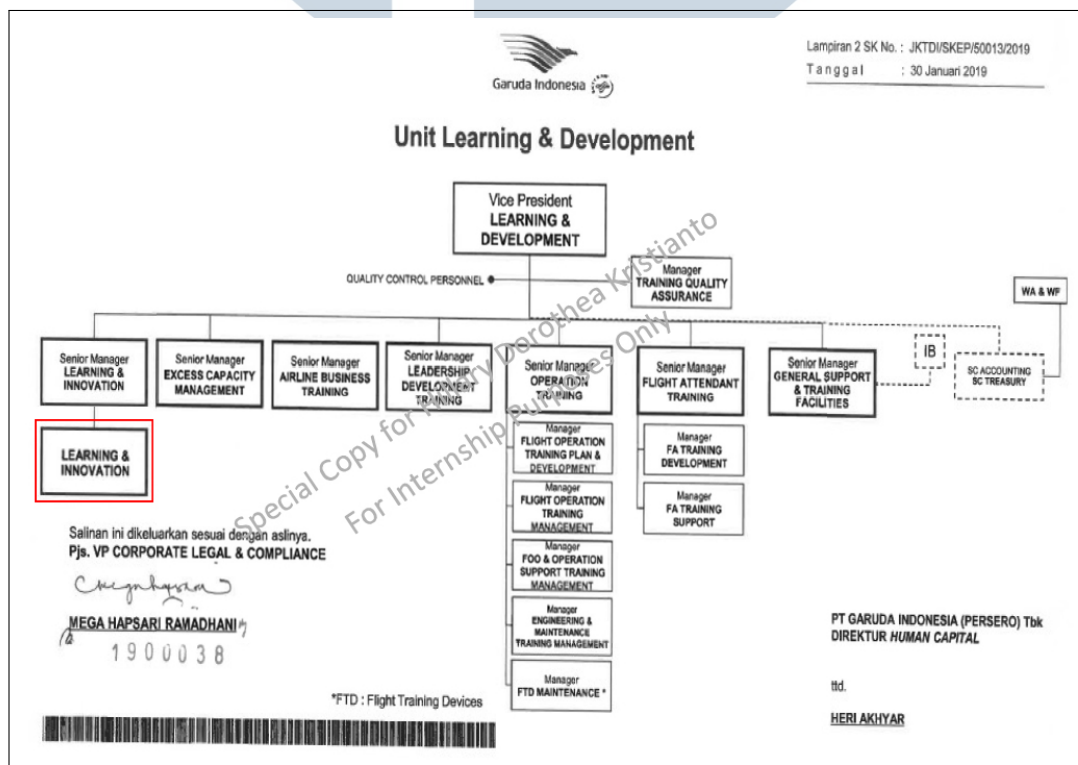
Garuda Indonesia

Lampiran 2 SK No. : JKTDI/SKEP/50013/2019
Tanggal : 30 Januari 2019

Unit Learning & Development

Vice President
LEARNING & DEVELOPMENT

QUALITY CONTROL PERSONNEL

Manager
TRAINING QUALITY ASSURANCE

WA & WF

Senior Manager
LEARNING & INNOVATION

Senior Manager
EXCESS CAPACITY MANAGEMENT

Senior Manager
AIRLINE BUSINESS TRAINING

Senior Manager
LEADERSHIP DEVELOPMENT TRAINING

Senior Manager
OPERATION TRAINING

Senior Manager
FLIGHT ATTENDANT TRAINING

Senior Manager
GENERAL SUPPORT & TRAINING FACILITIES

IB

SC ACCOUNTING
SC TREASURY

LEARNING & INNOVATION

Manager
FLIGHT OPERATION TRAINING PLAN & DEVELOPMENT

Manager
FLIGHT OPERATION TRAINING MANAGEMENT

Manager
FOO & OPERATION SUPPORT TRAINING MANAGEMENT

Manager
ENGINEERING & MAINTENANCE TRAINING MANAGEMENT

Manager
FTD MAINTENANCE *

Manager
FA TRAINING DEVELOPMENT

Manager
FA TRAINING SUPPORT

Special Copy for Mary Dorothea Kristianto
For Internship Purposes Only

Salinan ini dikeluarkan sesuai dengan aslinya.
Pjs. VP CORPORATE LEGAL & COMPLIANCE

MEGA HAPSARI RAMADHANI
1900038

*FTD : Flight Training Devices

PT GARUDA INDONESIA (PERSERO) Tbk
DIREKTUR HUMAN CAPITAL

ttd.

HERI AKHYAR